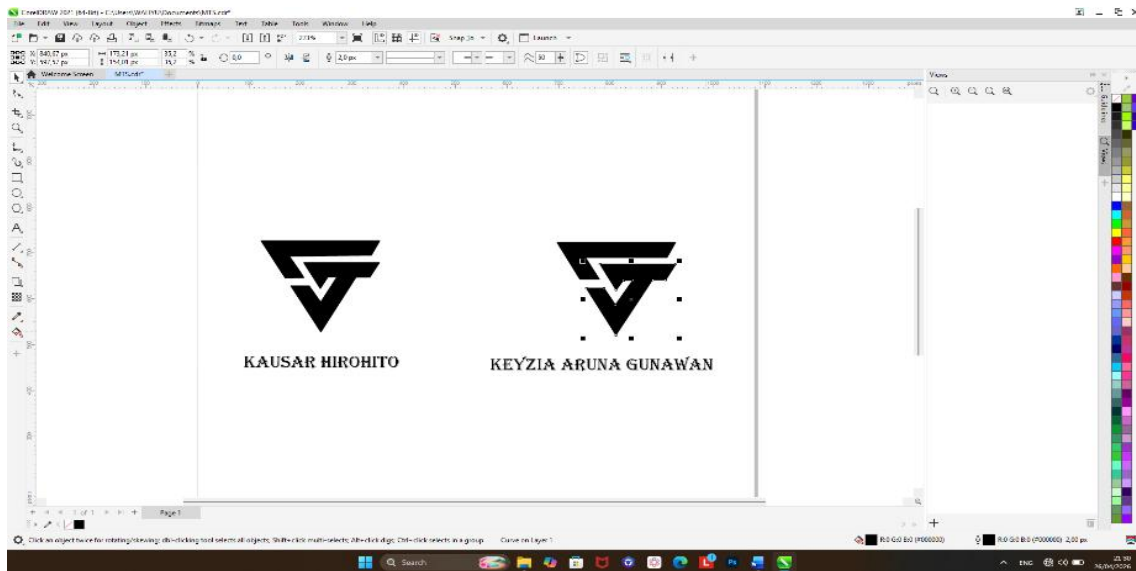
CorelDRAW 2021 (64-Bit) - C:\Users\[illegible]\Documents\MTS.cdr*

File Edit View Layout Object Effects Bitmaps Text Table Tools Window Help

271%

Snap To

Launch

X: 840,47 px
Y: 597,57 px

173,21 px
154,09 px

33,2
19,7

0,0

2,0 px

30

Welcome Screen

MTS.cdr*

View

KAUSAR HIROHITO

KEYZIA ARUNA GUNAWAN

1 of 1

Page 1

Click an object twice for rotating/skewing; dbl-clicking tool selects all objects; Shift+click multi-selects; Alt+click digs; Ctrl+click selects in a group

Curve on Layer 1

R:0 G:0 B:0 (#000000)

R:0 G:0 B:0 (#000000) 2,00 px

Search

ENG